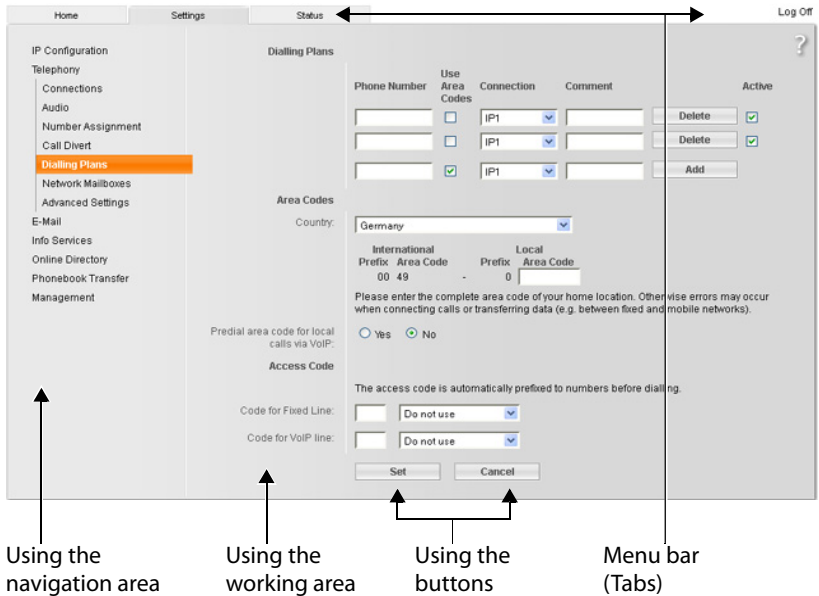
Home Settings Status Log Off

?

IP Configuration
Telephony
Connections
Audio
Number Assignment
Call Divert
Dialling Plans
Network Mailboxes
Advanced Settings
E-Mail
Info Services
Online Directory
Phonebook Transfer
Management

Dialling Plans

| Phone Number | Use Area Codes | Connection | Comment | | Active |
|---|---|---|---|---|---|
| | ☐ | IP1 | | Delete | ☑ |
| | ☐ | IP1 | | Delete | ☑ |
| | ☑ | IP1 | | Add | |

Area Codes

Country: Germany

International Prefix Area Code 00 49 - Local Prefix Area Code 0

Please enter the complete area code of your home location. Otherwise errors may occur when connecting calls or transferring data (e.g. between fixed and mobile networks).

Predial area code for local calls via VoIP: Yes No

Access Code

The access code is automatically prefixed to numbers before dialling.

Code for Fixed Line: Do not use

Code for VoIP line: Do not use

Set Cancel

Using the navigation area

Using the working area

Using the buttons

Menu bar (Tabs)